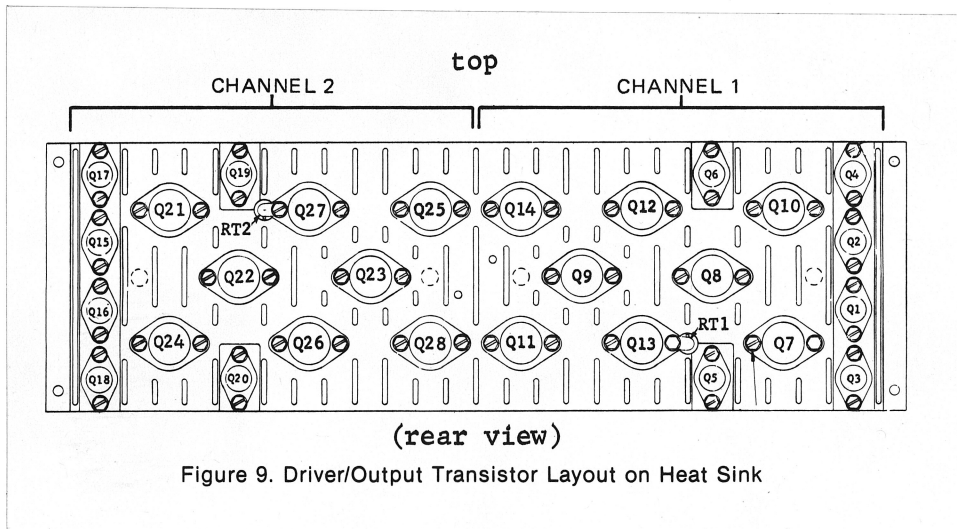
top

CHANNEL 2

CHANNEL 1

Q17
Q19
Q21
Q27
Q25
Q14
Q12
Q6
Q10
Q4
RT2
Q15
Q2
Q22
Q23
Q9
Q8
Q16
Q1
Q24
Q26
Q28
Q11
Q13
RT1
Q7
Q18
Q20
Q5
Q3

(rear view)

Figure 9. Driver/Output Transistor Layout on Heat Sink